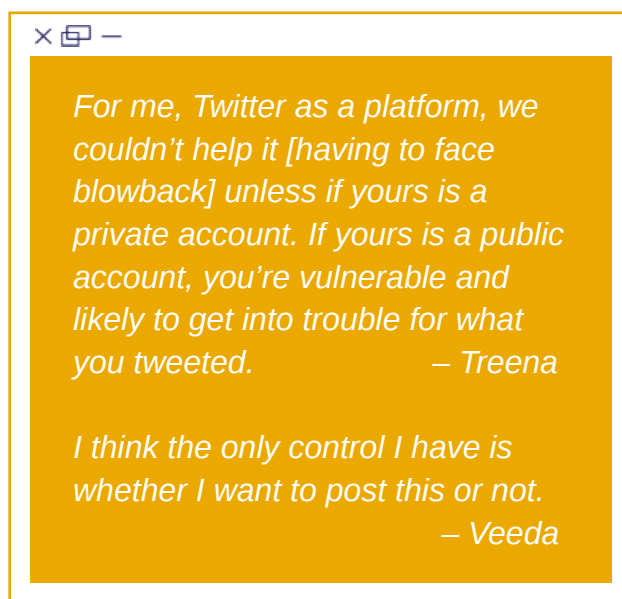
For me, Twitter as a platform, we couldn’t help it [having to face blowback] unless if yours is a private account. If yours is a public account, you’re vulnerable and likely to get into trouble for what you tweeted. – Treena

I think the only control I have is whether I want to post this or not. – Veeda